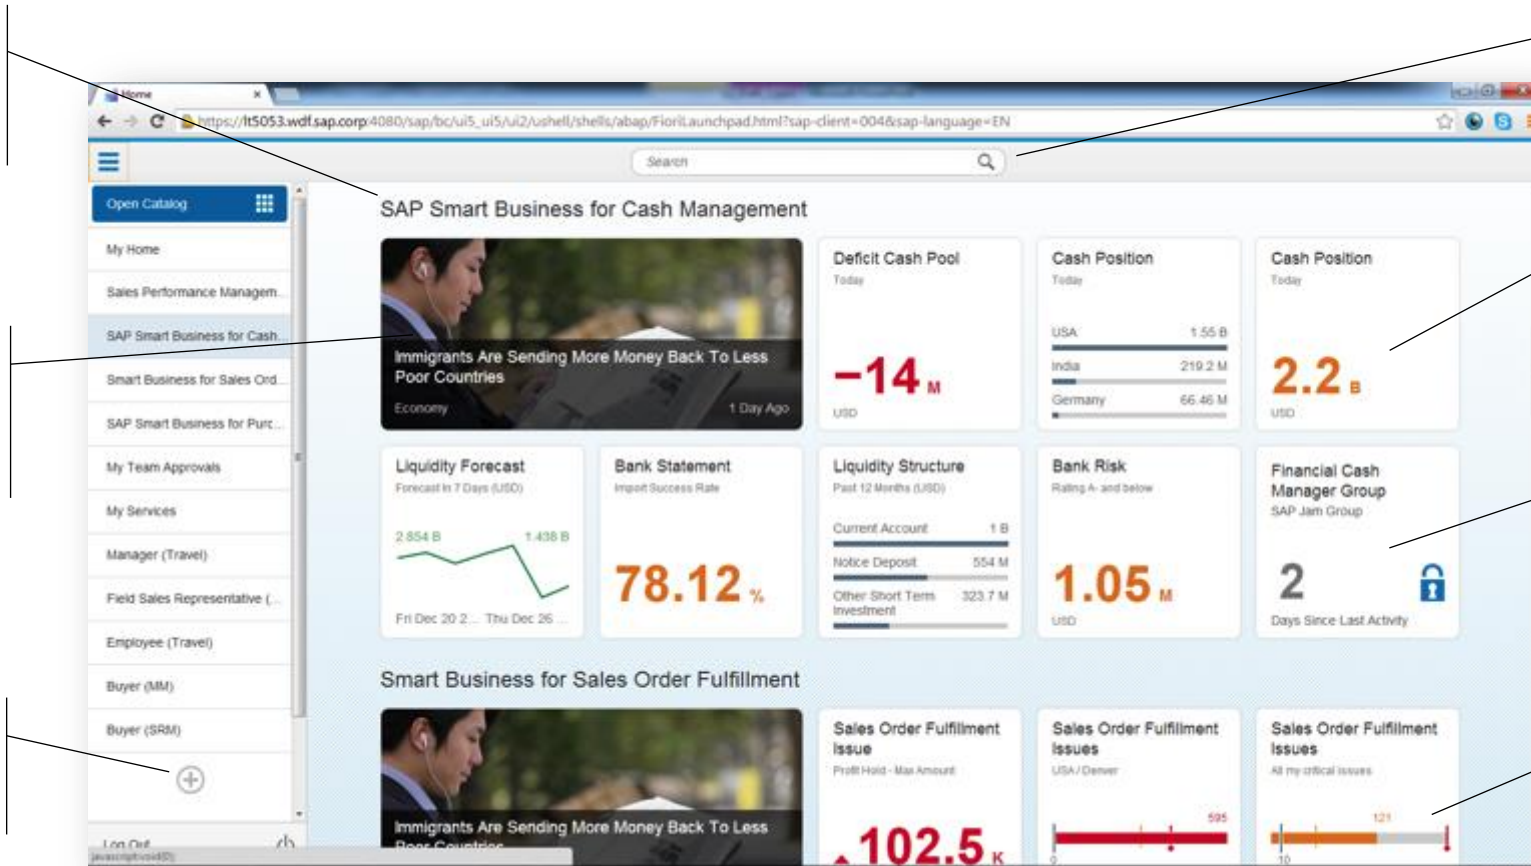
Home
https://lt5053.wdf.sap.corp:4080/sap/bc/ui5_ui5/ui2/ushell/shells/abap/FioriLaunchpad.html?sap-client=004&sap-language=EN

Search

Open Catalog
My Home
Sales Performance Managem...
SAP Smart Business for Cash...
Smart Business for Sales Ord...
SAP Smart Business for Purc...
My Team Approvals
My Services
Manager (Travel)
Field Sales Representative (...
Employee (Travel)
Buyer (MM)
Buyer (SRM)
Log Out
javascript:void(0);

SAP Smart Business for Cash Management

Immigrants Are Sending More Money Back To Less Poor Countries
Economy
1 Day Ago

Deficit Cash Pool
Today
−14 M
USD

Cash Position
Today
USA 1.55 B
India 219.2 M
Germany 66.46 M

Cash Position
Today
2.2 B
USD

Liquidity Forecast
Forecast in 7 Days (USD)
2.854 B
1.438 B
Fri Dec 20 2...
Thu Dec 26 ...

Bank Statement
Import Success Rate
78.12 %

Liquidity Structure
Past 12 Months (USD)
Current Account 1 B
Notice Deposit 554 M
Other Short Term Investment 323.7 M

Bank Risk
Rating A- and below
1.05 M
USD

Financial Cash Manager Group
SAP Jam Group
2
Days Since Last Activity

Smart Business for Sales Order Fulfillment

Immigrants Are Sending More Money Back To Less Poor Countries

Sales Order Fulfillment Issue
Profit Hold - Max Amount
102.5 K

Sales Order Fulfillment Issues
USA / Denver
595
0

Sales Order Fulfillment Issues
All my critical issues
121
10